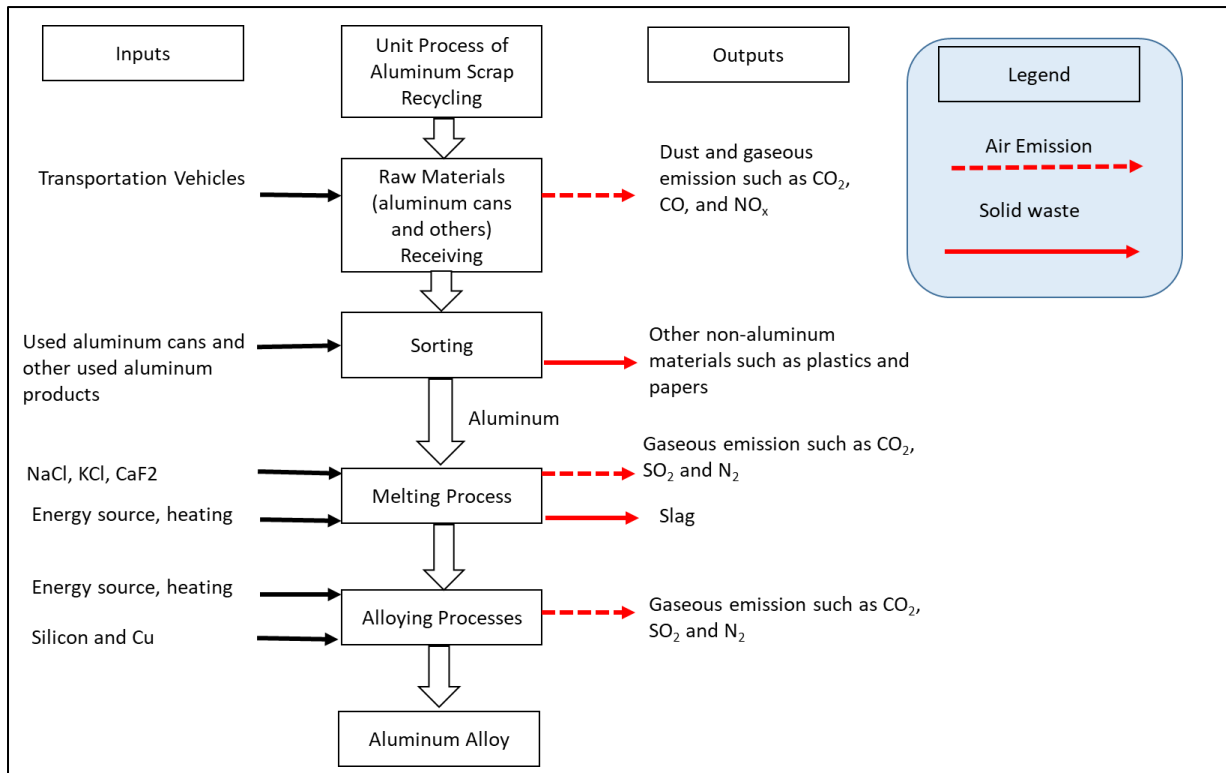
Inputs

Unit Process of Aluminum Scrap Recycling

Outputs

Legend

Air Emission

Solid waste

Transportation Vehicles

Raw Materials (aluminum cans and others) Receiving

Dust and gaseous emission such as $CO_2$, CO, and $NO_x$

Used aluminum cans and other used aluminum products

Sorting

Other non-aluminum materials such as plastics and papers

Aluminum

NaCl, KCl, CaF2

Energy source, heating

Melting Process

Gaseous emission such as $CO_2$, $SO_2$ and $N_2$

Slag

Energy source, heating

Silicon and Cu

Alloying Processes

Gaseous emission such as $CO_2$, $SO_2$ and $N_2$

Aluminum Alloy